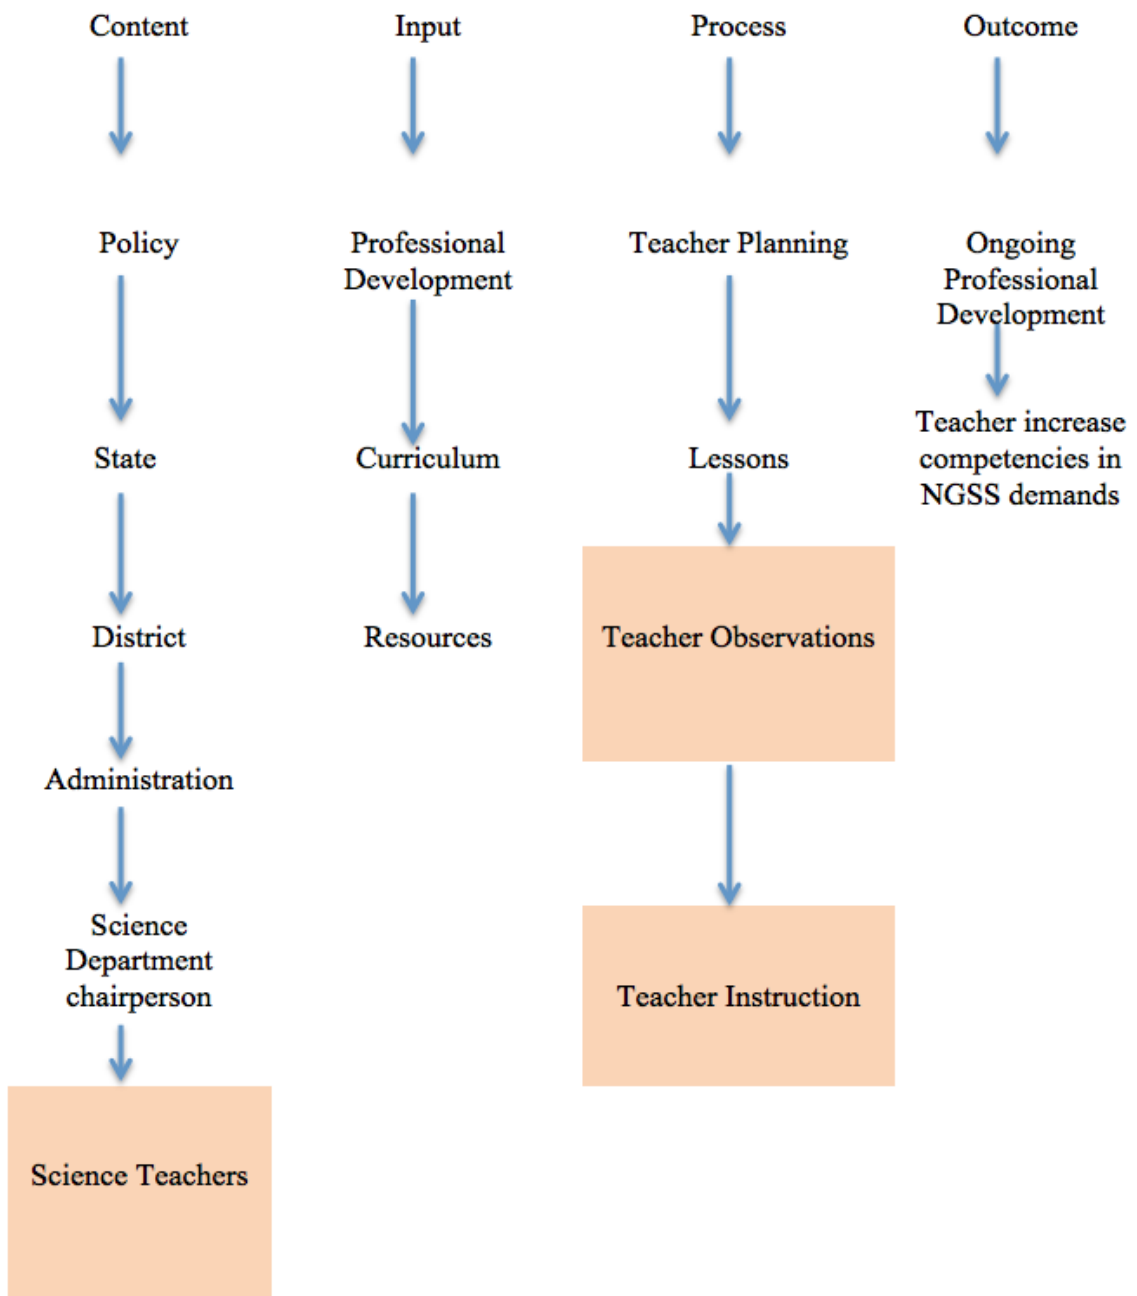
Content

Policy

State

District

Administration

Science Department chairperson

Science Teachers

Input

Professional Development

Curriculum

Resources

Process

Teacher Planning

Lessons

Teacher Observations

Teacher Instruction

Outcome

Ongoing Professional Development

Teacher increase competencies in NGSS demands